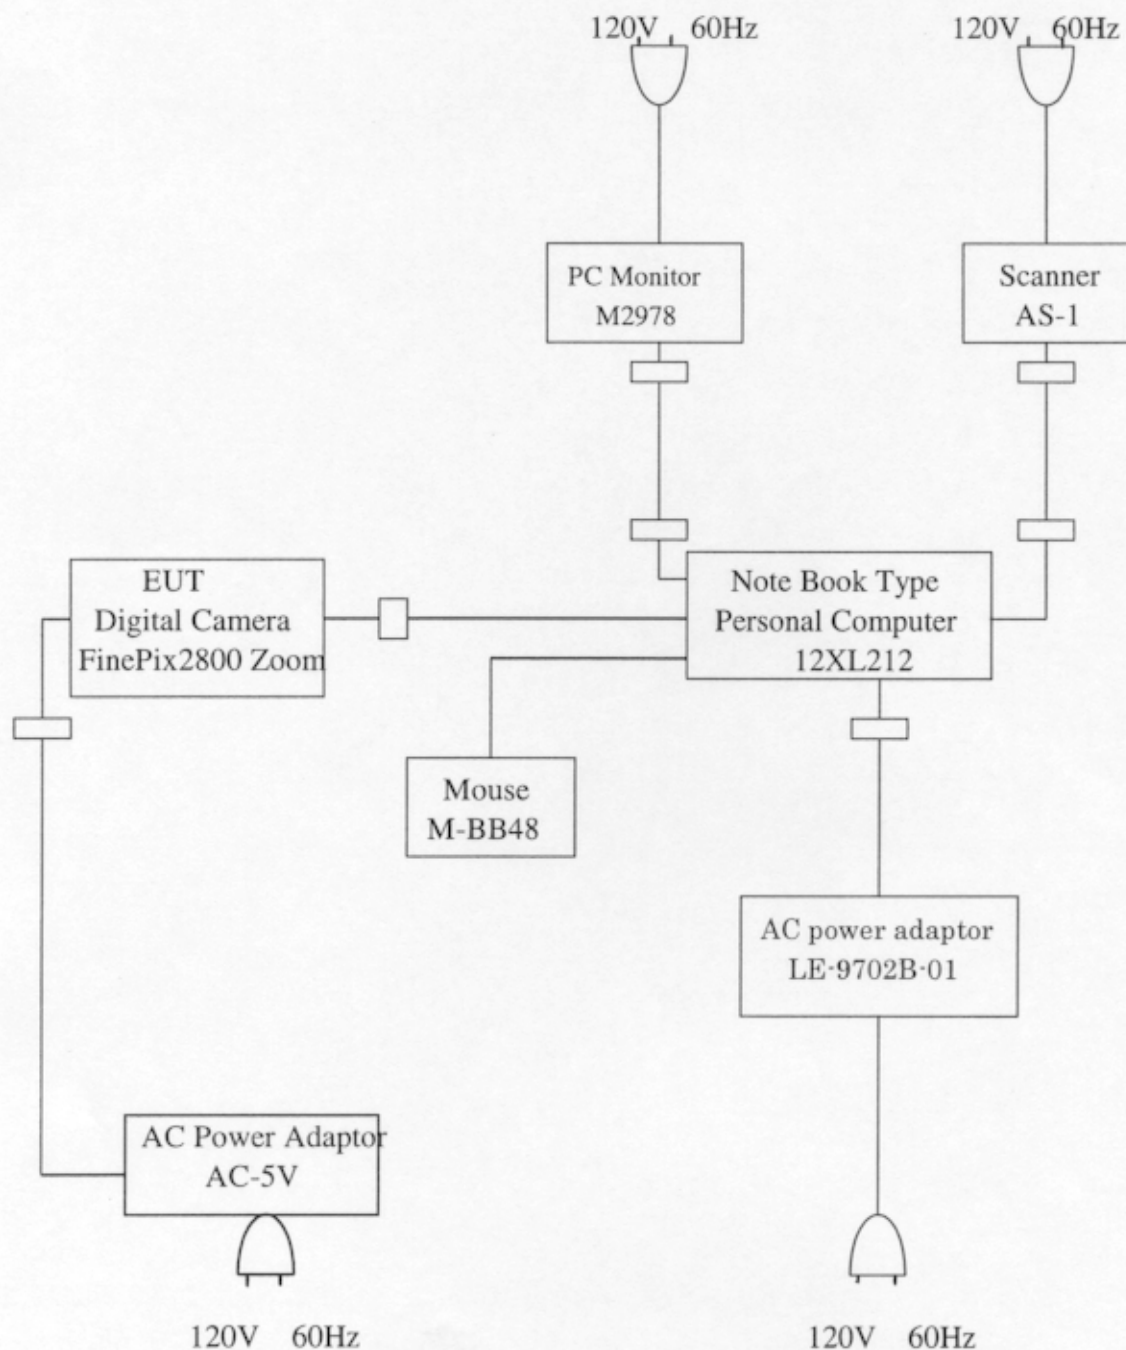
120V 60Hz

120V 60Hz

PC Monitor
M2978

Scanner
AS-1

EUT
Digital Camera
FinePix2800 Zoom

Note Book Type
Personal Computer
12XL212

Mouse
M-BB48

AC power adaptor
LE-9702B-01

AC Power Adaptor
AC-5V

120V 60Hz

120V 60Hz